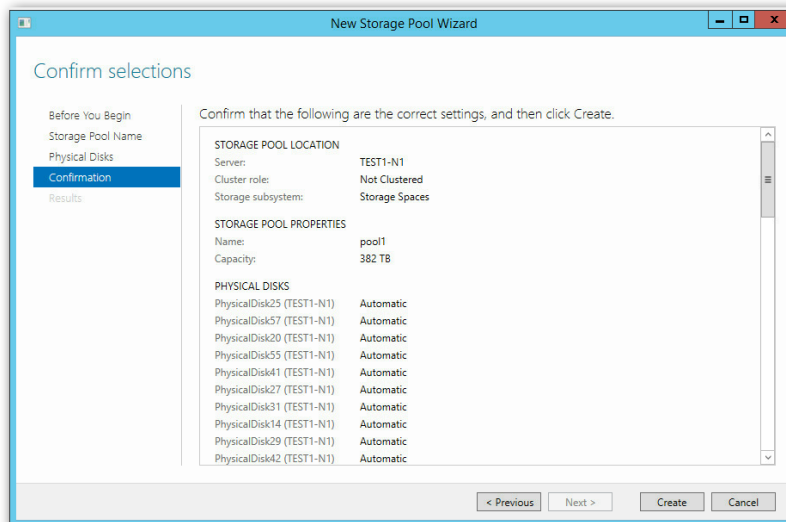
New Storage Pool Wizard

Confirm selections

Before You Begin
Storage Pool Name
Physical Disks
Confirmation
Results

Confirm that the following are the correct settings, and then click Create.

STORAGE POOL LOCATION

| | |
|---|---|
| Server: | TEST1-N1 |
| Cluster role: | Not Clustered |
| Storage subsystem: | Storage Spaces |

STORAGE POOL PROPERTIES

| | |
|---|---|
| Name: | pool1 |
| Capacity: | 382 TB |

PHYSICAL DISKS

| | |
|---|---|
| PhysicalDisk25 (TEST1-N1) | Automatic |
| PhysicalDisk57 (TEST1-N1) | Automatic |
| PhysicalDisk20 (TEST1-N1) | Automatic |
| PhysicalDisk55 (TEST1-N1) | Automatic |
| PhysicalDisk41 (TEST1-N1) | Automatic |
| PhysicalDisk27 (TEST1-N1) | Automatic |
| PhysicalDisk31 (TEST1-N1) | Automatic |
| PhysicalDisk14 (TEST1-N1) | Automatic |
| PhysicalDisk29 (TEST1-N1) | Automatic |
| PhysicalDisk42 (TEST1-N1) | Automatic |

< Previous | Next > | Create | Cancel